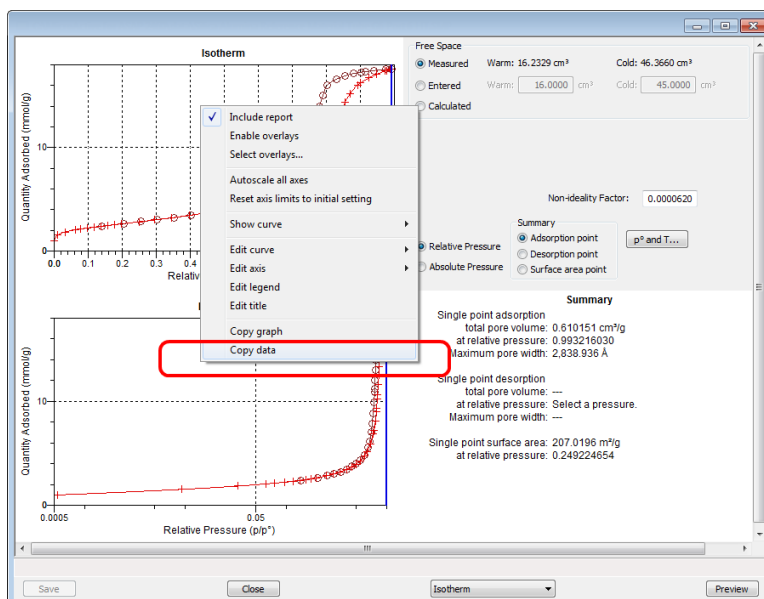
Isotherm

Quantity Adsorbed (mmol/g)

10

0

0.0 0.1 0.2 0.3 0.4

Relativ

Include report
Enable overlays
Select overlays...
Autoscale all axes
Reset axis limits to initial setting
Show curve
Edit curve
Edit axis
Edit legend
Edit title
Copy graph
Copy data

Free Space
Measured Warm: 16.2329 cm³ Cold: 46.3660 cm³
Entered Warm: 16.0000 cm³ Cold: 45.0000 cm³
Calculated

Non-ideality Factor: 0.0000620

Relative Pressure
Absolute Pressure

Summary
Adsorption point
Desorption point
Surface area point

p° and T...

Summary
Single point adsorption
total pore volume: 0.610151 cm³/g
at relative pressure: 0.993216030
Maximum pore width: 2,838.936 Å

Single point desorption
total pore volume: ---
at relative pressure: Select a pressure.
Maximum pore width: ---

Single point surface area: 207.0196 m²/g
at relative pressure: 0.249224654

Quantity Adsorbed (mmol/g)

10

0

0.0005 0.05

Relative Pressure (p/p°)

Save Close Isotherm Preview